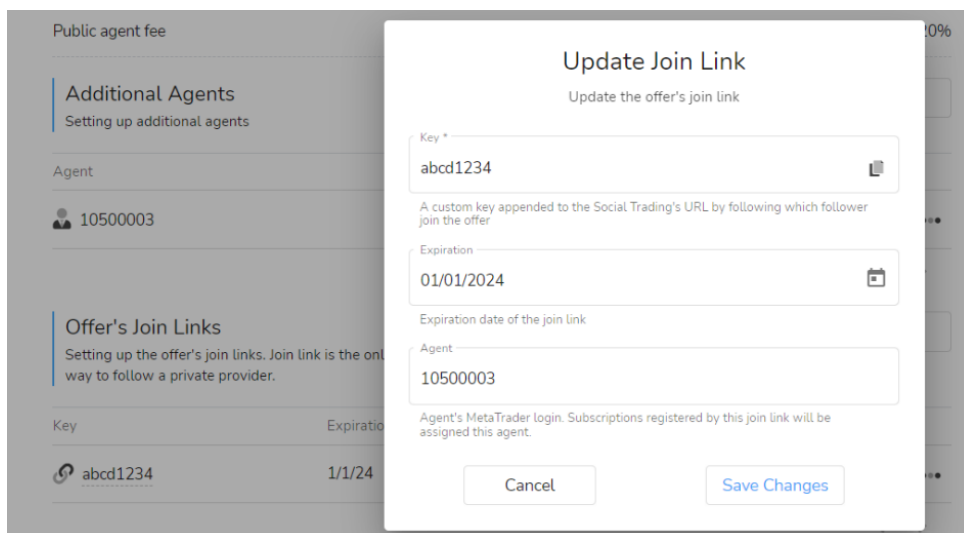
Public agent fee

20%

Additional Agents
Setting up additional agents

Agent

10500003

Offer's Join Links
Setting up the offer's join links. Join link is the onl way to follow a private provider.

Key

Expiratio

abcd1234

1/1/24

Update Join Link

Update the offer's join link

Key *

abcd1234

A custom key appended to the Social Trading's URL by following which follower join the offer

Expiration

01/01/2024

Expiration date of the join link

Agent

10500003

Agent's MetaTrader login. Subscriptions registered by this join link will be assigned this agent.

Cancel

Save Changes